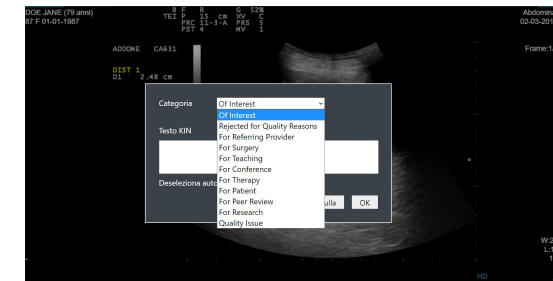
DOE JANE (79 anni)
87 F 01-01-1987

TEI
B F
F
PRC
PST
R
15 cm
11-3-A
4
G 52%
XV C
PRS S
MV 1

Abdomin
02-03-20

Frame:1

ADDOME CA631

DIST 1
D1 2.48 cm

Categoria
Of Interest

Of Interest
Rejected for Quality Reasons
For Referring Provider
For Surgery
For Teaching
For Conference
For Therapy
For Patient
For Peer Review
For Research
Quality Issue

Testo KIN

Deseleziona auto

ulla
OK

W:2
L:1

HD